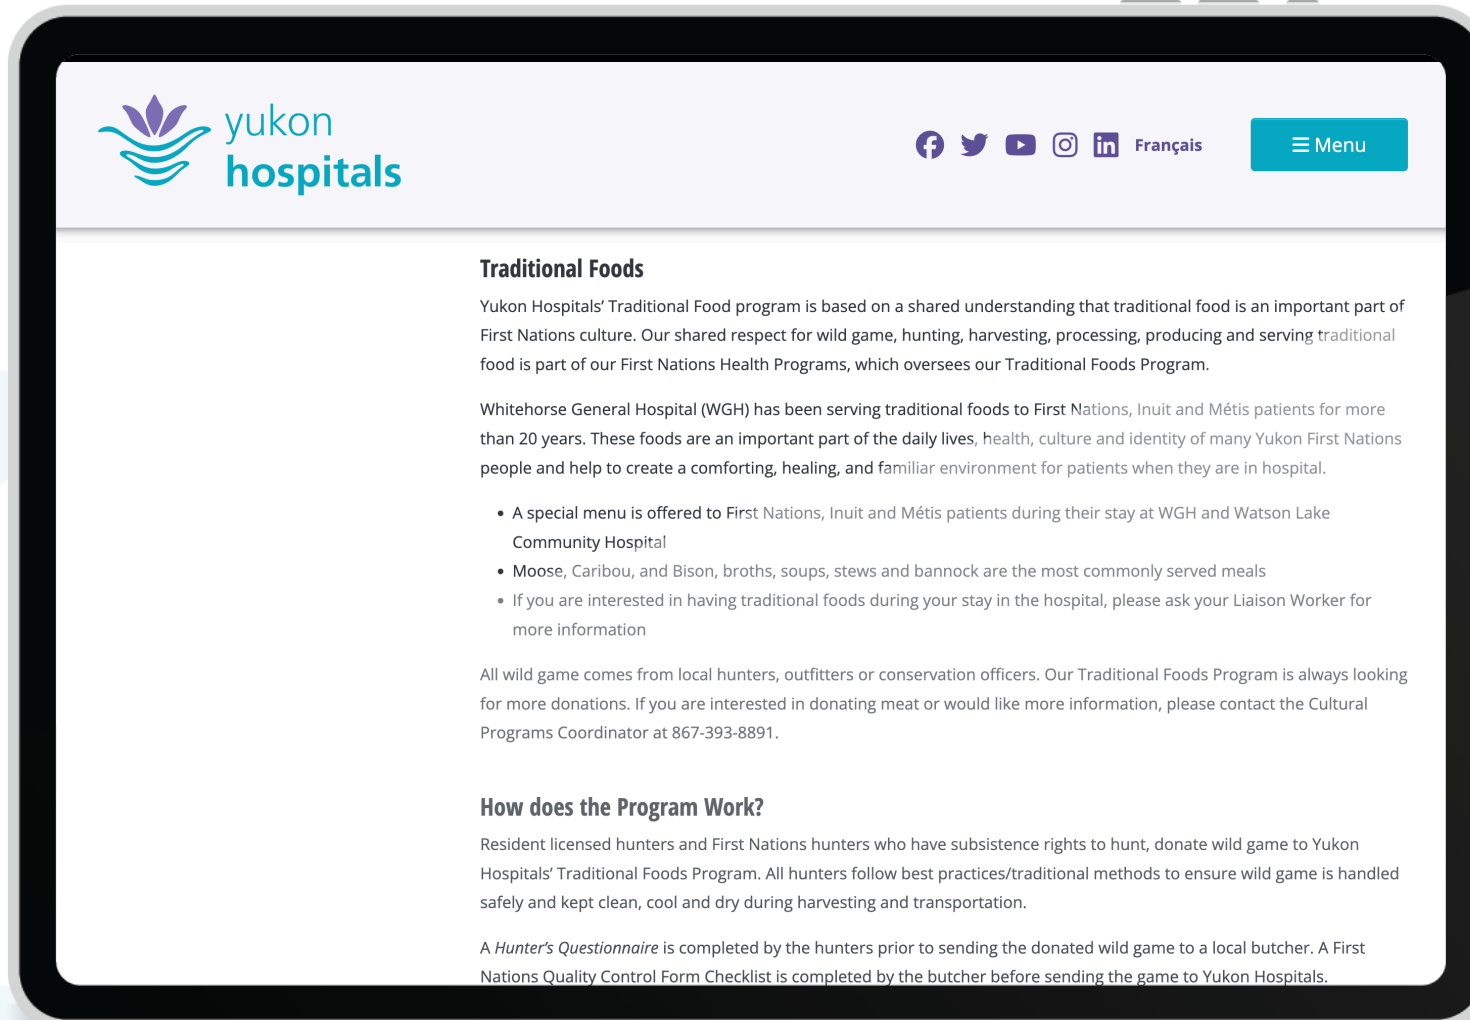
yukon hospitals

Français

☰ Menu

Traditional Foods

Yukon Hospitals' Traditional Food program is based on a shared understanding that traditional food is an important part of First Nations culture. Our shared respect for wild game, hunting, harvesting, processing, producing and serving traditional food is part of our First Nations Health Programs, which oversees our Traditional Foods Program.

Whitehorse General Hospital (WGH) has been serving traditional foods to First Nations, Inuit and Métis patients for more than 20 years. These foods are an important part of the daily lives, health, culture and identity of many Yukon First Nations people and help to create a comforting, healing, and familiar environment for patients when they are in hospital.

- A special menu is offered to First Nations, Inuit and Métis patients during their stay at WGH and Watson Lake Community Hospital
- Moose, Caribou, and Bison, broths, soups, stews and bannock are the most commonly served meals
- If you are interested in having traditional foods during your stay in the hospital, please ask your Liaison Worker for more information

All wild game comes from local hunters, outfitters or conservation officers. Our Traditional Foods Program is always looking for more donations. If you are interested in donating meat or would like more information, please contact the Cultural Programs Coordinator at 867-393-8891.

How does the Program Work?

Resident licensed hunters and First Nations hunters who have subsistence rights to hunt, donate wild game to Yukon Hospitals' Traditional Foods Program. All hunters follow best practices/traditional methods to ensure wild game is handled safely and kept clean, cool and dry during harvesting and transportation.

A Hunter's Questionnaire is completed by the hunters prior to sending the donated wild game to a local butcher. A First Nations Quality Control Form Checklist is completed by the butcher before sending the game to Yukon Hospitals.